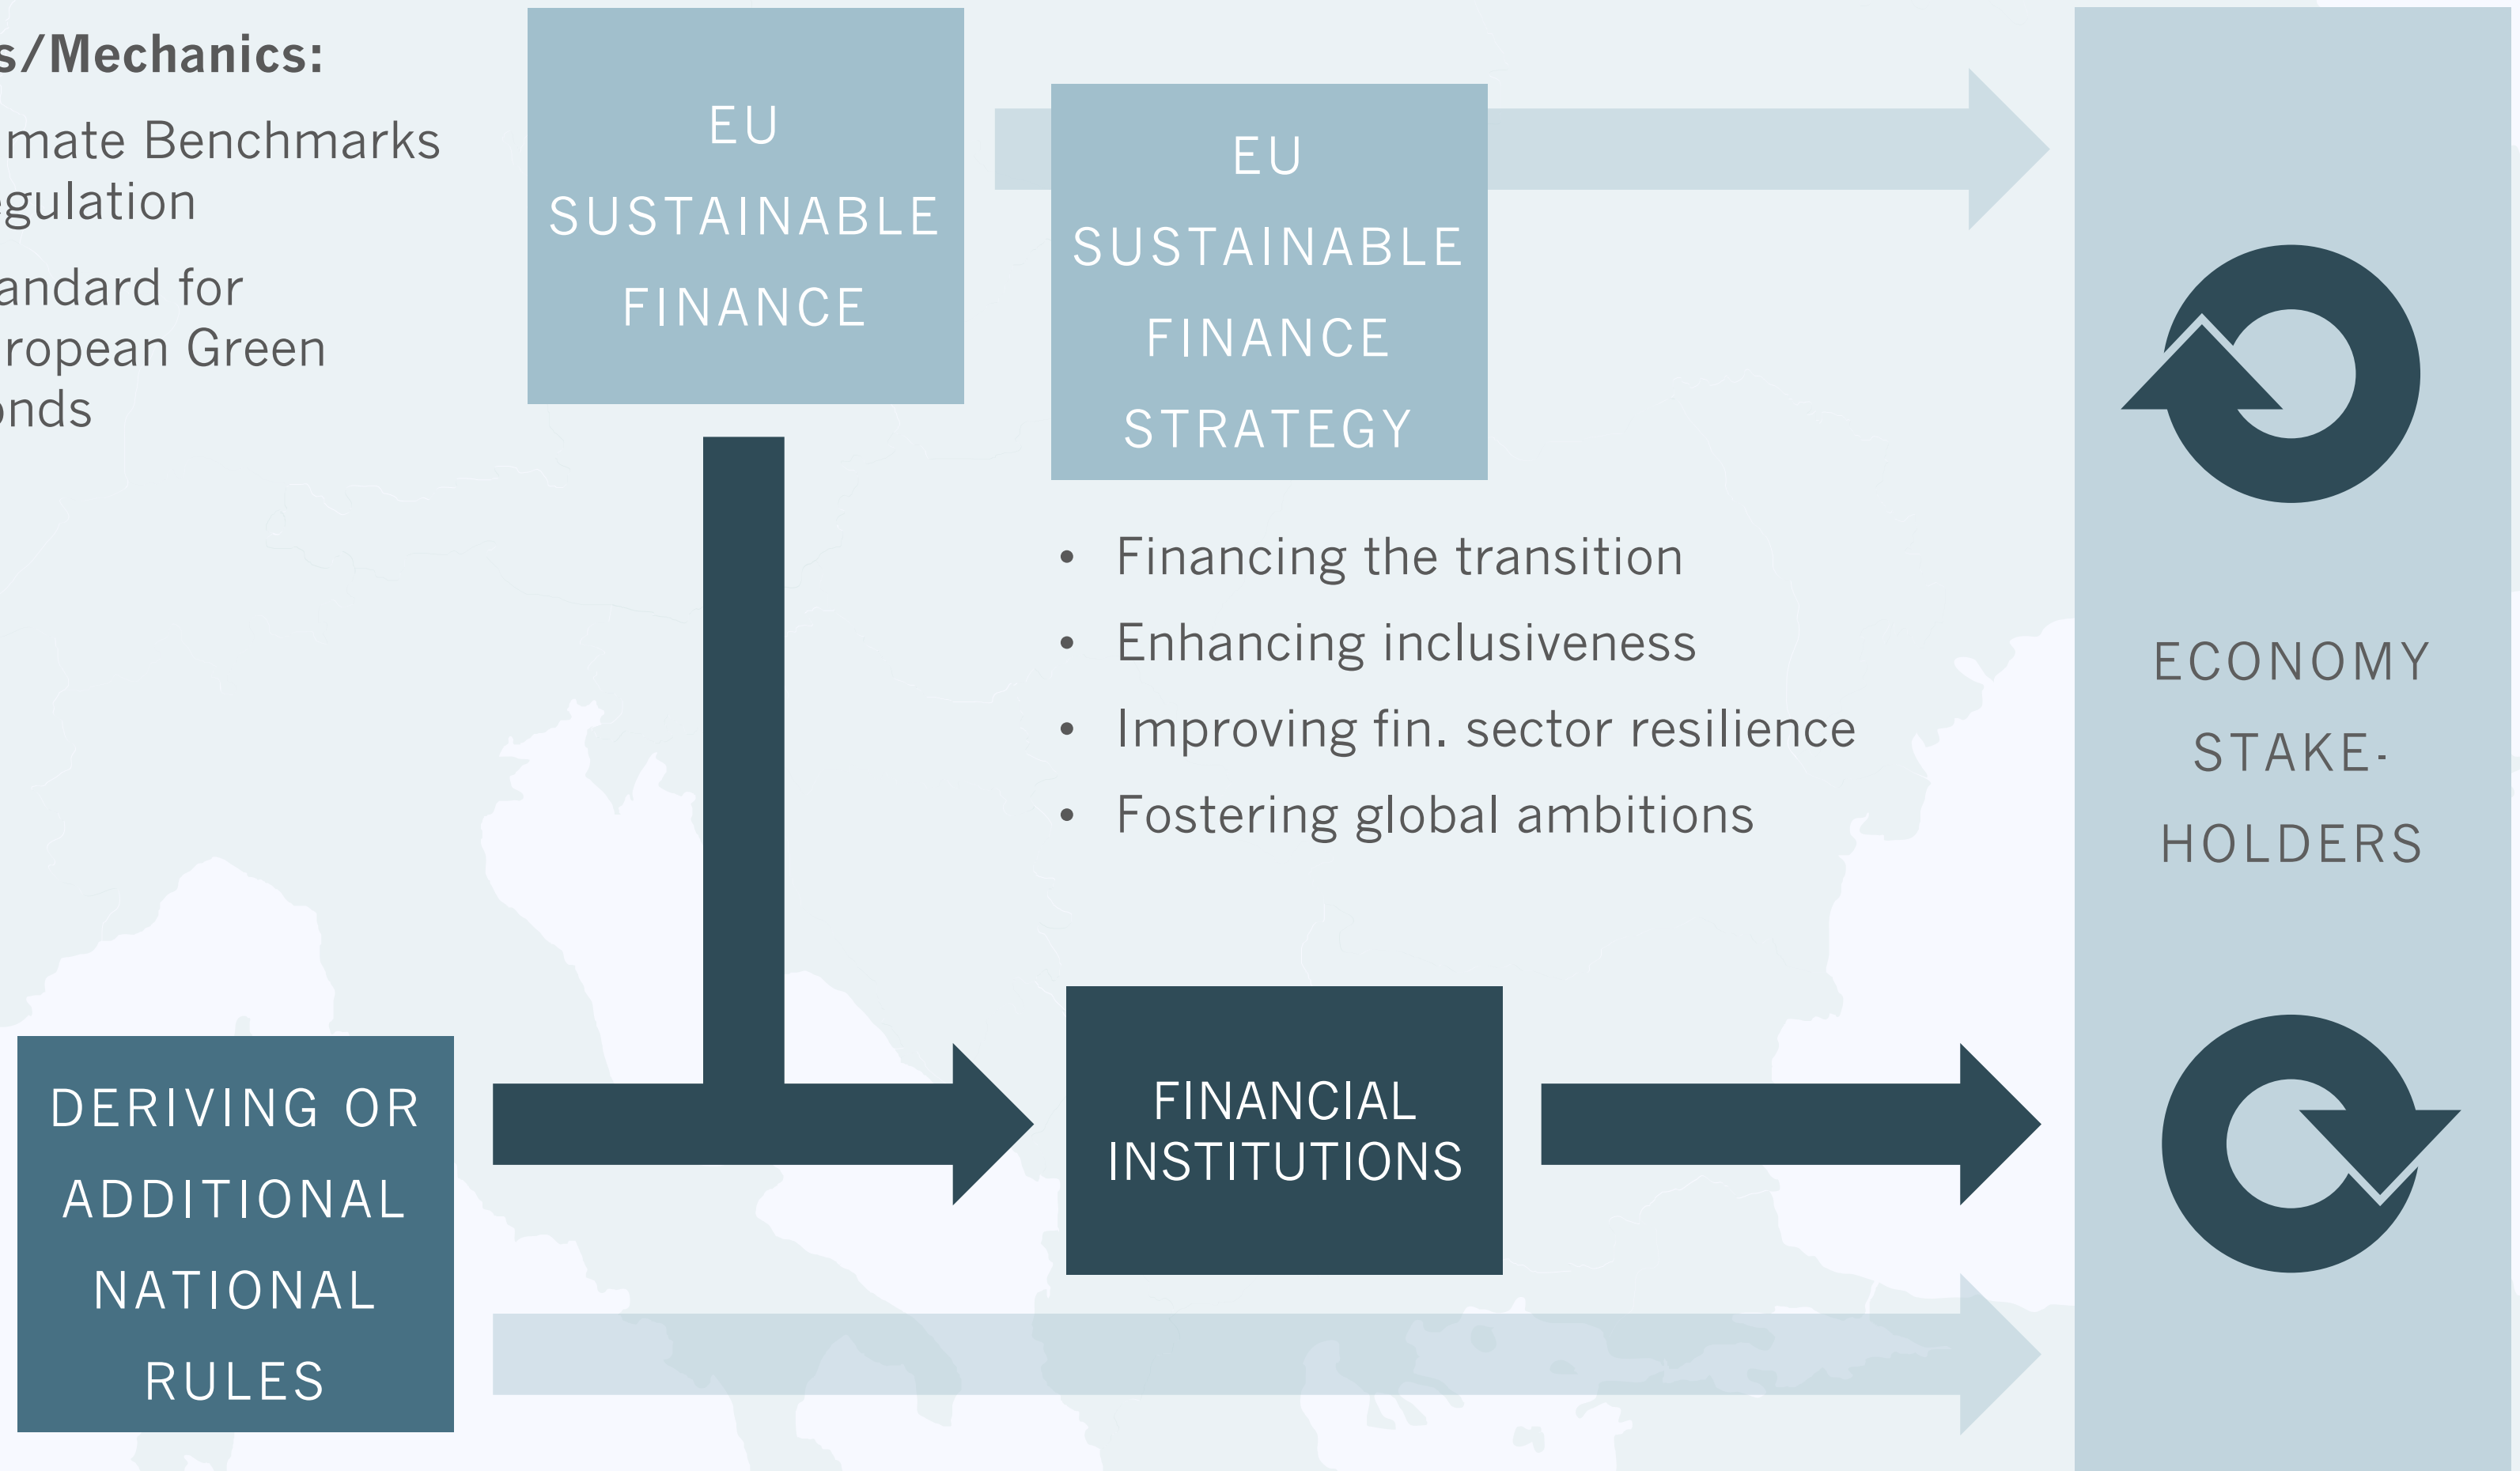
s/Mechanics:

mate Benchmarks gulation

andard for ropean Green nds

EU SUSTAINABLE FINANCE

EU SUSTAINABLE FINANCE STRATEGY

• Financing the transition
• Enhancing inclusiveness
• Improving fin. sector resilience
• Fostering global ambitions

ECONOMY STAKE-HOLDERS

DERIVING OR ADDITIONAL NATIONAL RULES

FINANCIAL INSTITUTIONS